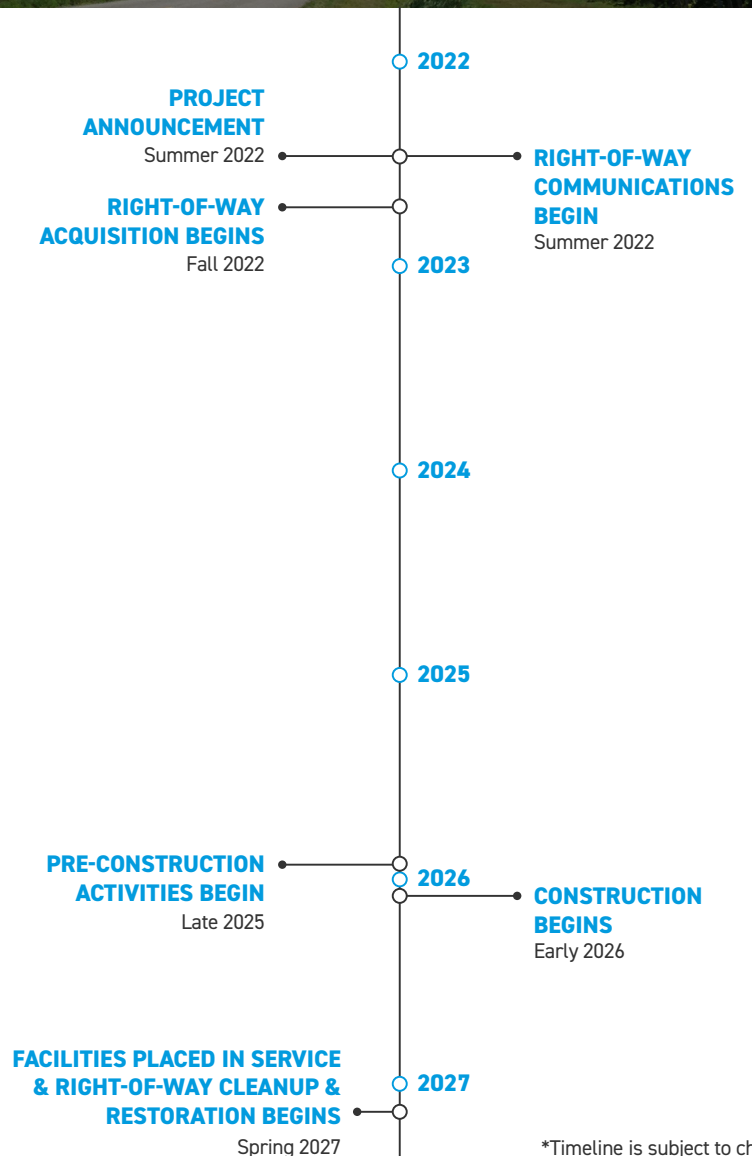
2022

PROJECT ANNOUNCEMENT
Summer 2022

RIGHT-OF-WAY COMMUNICATIONS BEGIN
Summer 2022

RIGHT-OF-WAY ACQUISITION BEGINS
Fall 2022

2023

2024

2025

PRE-CONSTRUCTION ACTIVITIES BEGIN
Late 2025

2026

CONSTRUCTION BEGINS
Early 2026

FACILITIES PLACED IN SERVICE & RIGHT-OF-WAY CLEANUP & RESTORATION BEGINS
Spring 2027

2027

*Timeline is subject to ch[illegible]